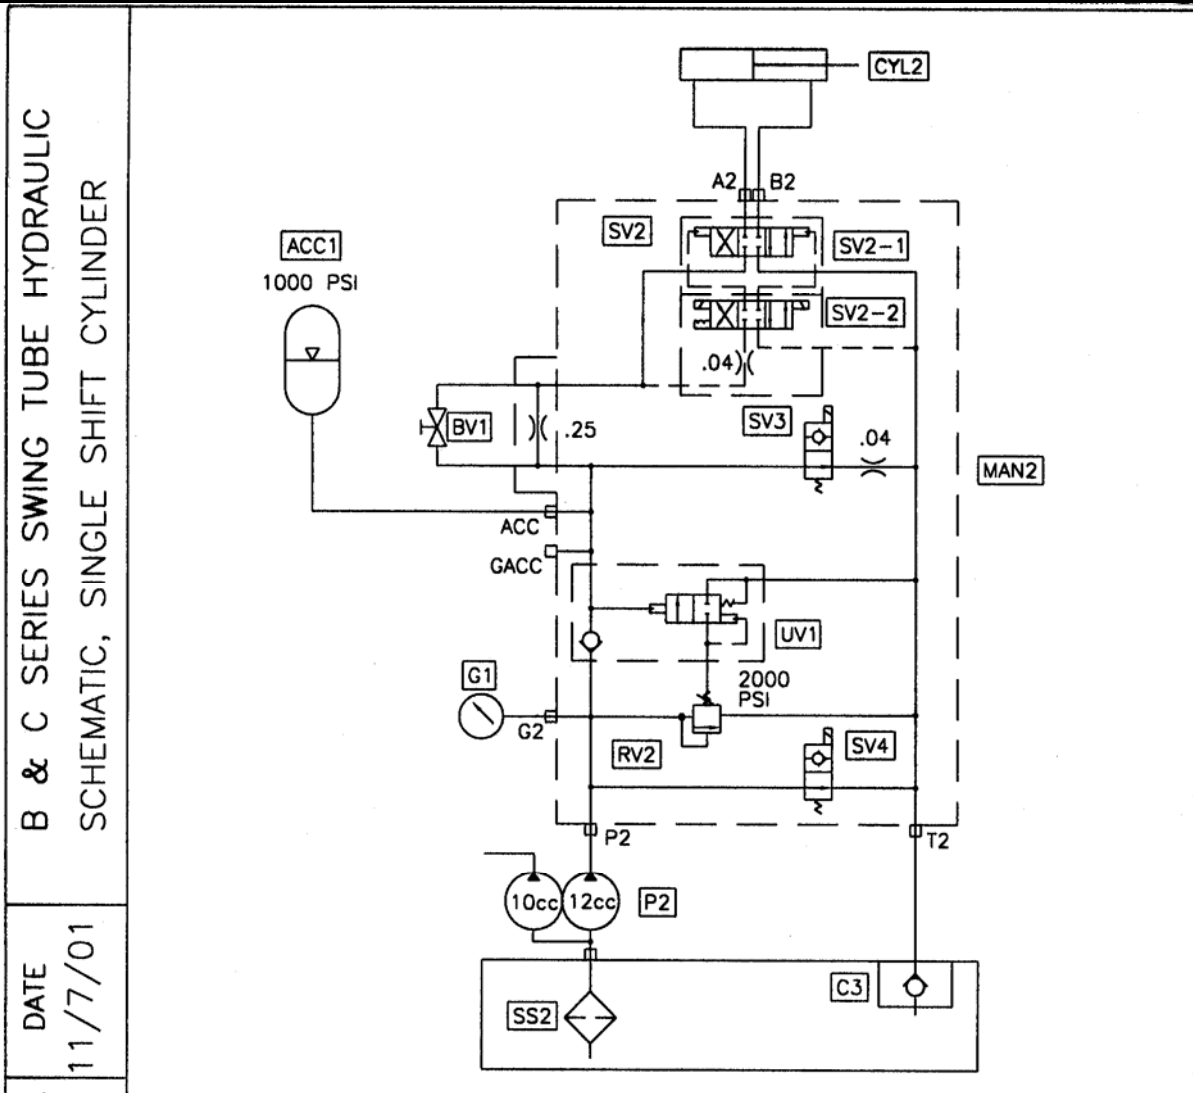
B & C SERIES SWING TUBE HYDRAULIC
SCHEMATIC, SINGLE SHIFT CYLINDER

DATE
11/7/01

CYL2
A2
B2
SV2
SV2-1
SV2-2
ACC1
1000 PSI
.04)(
BV1
)( .25
SV3
.04
MAN2
ACC
GACC
UV1
G1
2000 PSI
G2
RV2
SV4
P2
T2
10cc
12cc
P2
C3
SS2